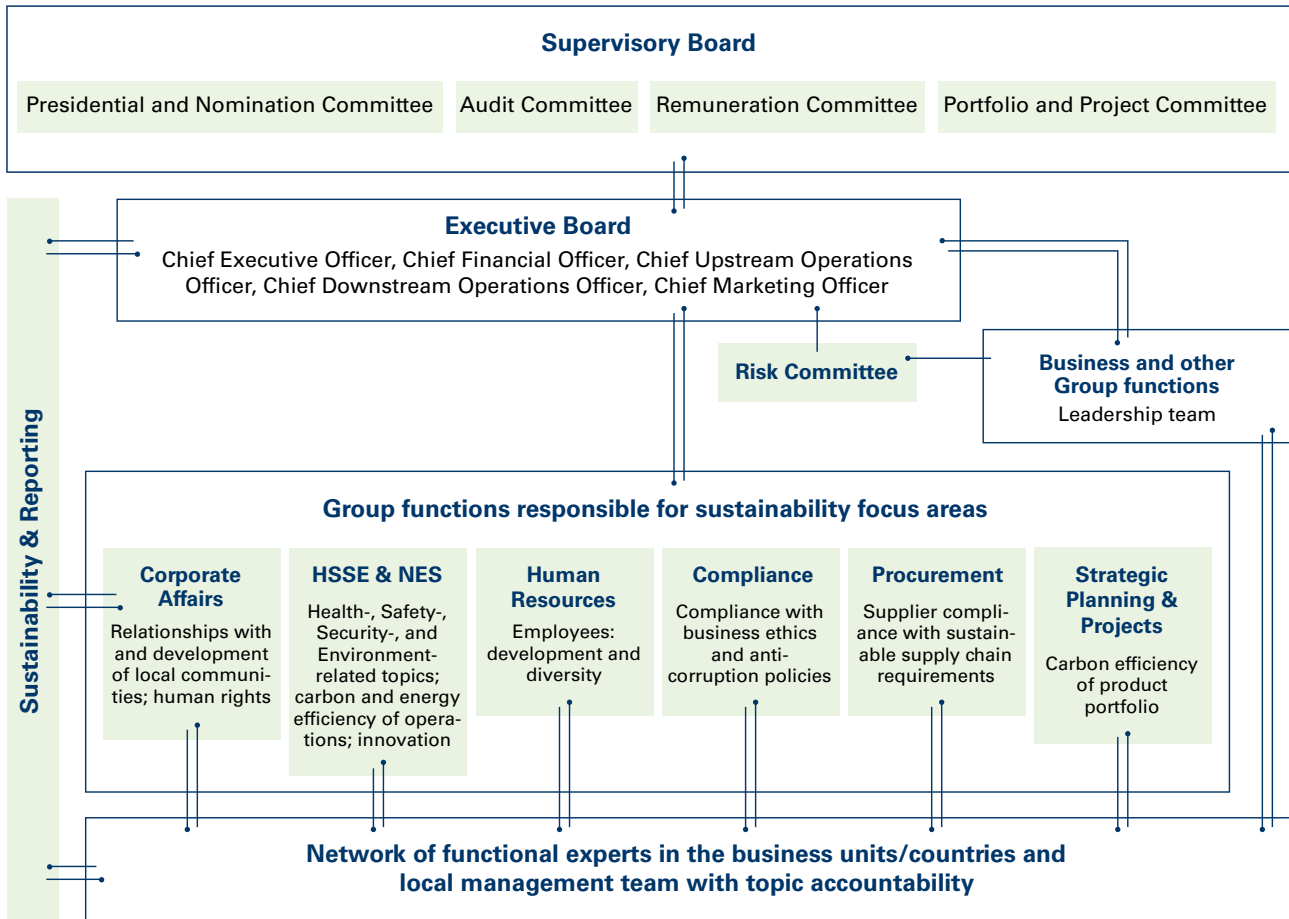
Supervisory Board

Presidential and Nomination Committee

Audit Committee

Remuneration Committee

Portfolio and Project Committee

Sustainability & Reporting

Executive Board

Chief Executive Officer, Chief Financial Officer, Chief Upstream Operations Officer, Chief Downstream Operations Officer, Chief Marketing Officer

Risk Committee

Business and other Group functions

Leadership team

Group functions responsible for sustainability focus areas

Corporate Affairs

Relationships with and development of local communities; human rights

HSSE & NES

Health-, Safety-, Security-, and Environment-related topics; carbon and energy efficiency of operations; innovation

Human Resources

Employees: development and diversity

Compliance

Compliance with business ethics and anti-corruption policies

Procurement

Supplier compliance with sustainable supply chain requirements

Strategic Planning & Projects

Carbon efficiency of product portfolio

Network of functional experts in the business units/countries and local management team with topic accountability